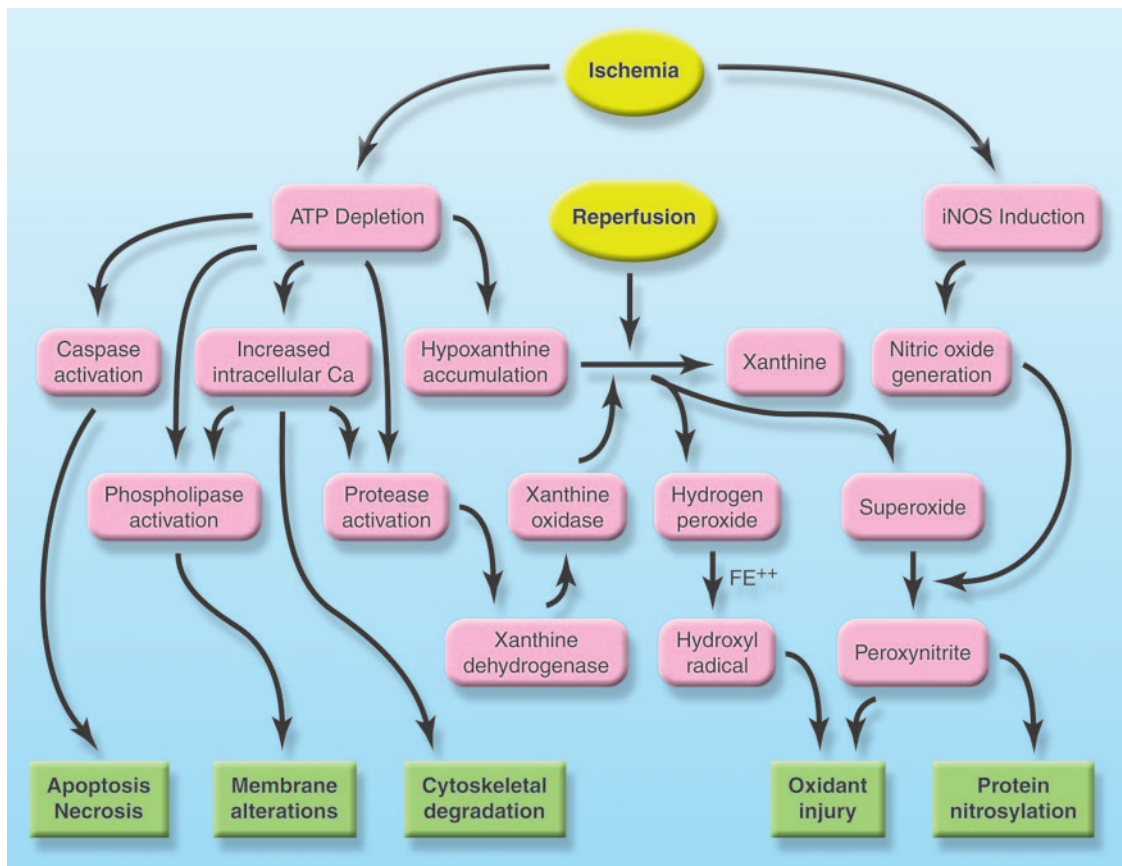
Ischemia

ATP Depletion

Reperfusion

iNOS Induction

Caspase activation

Increased intracellular Ca

Hypoxanthine accumulation

Xanthine

Nitric oxide generation

Phospholipase activation

Protease activation

Xanthine oxidase

Hydrogen peroxide

Superoxide

$FE^{++}$

Xanthine dehydrogenase

Hydroxyl radical

Peroxynitrite

Apoptosis Necrosis

Membrane alterations

Cytoskeletal degradation

Oxidant injury

Protein nitrosylation